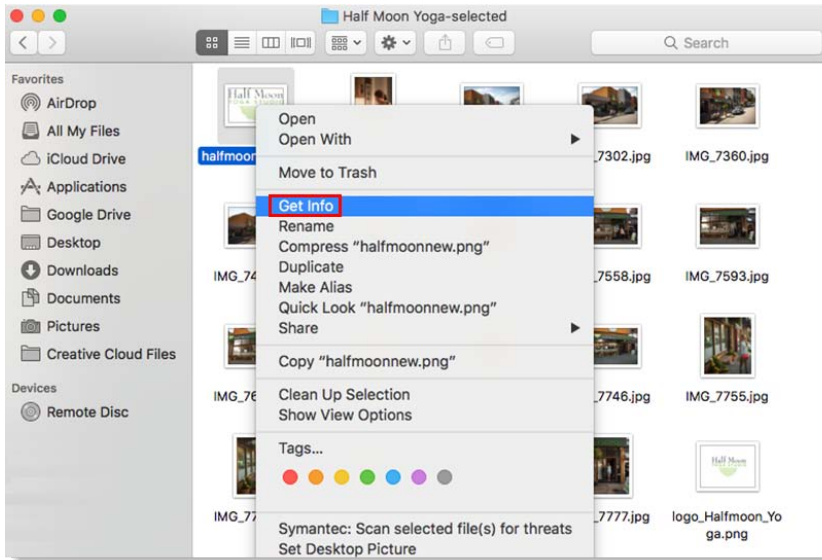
Half Moon Yoga-selected

Search

Favorites
AirDrop
All My Files
iCloud Drive
Applications
Google Drive
Desktop
Downloads
Documents
Pictures
Creative Cloud Files

Devices
Remote Disc

Half Moon
halfmoon
7302.jpg
IMG_7360.jpg
IMG_74
7558.jpg
IMG_7593.jpg
IMG_76
7746.jpg
IMG_7755.jpg
IMG_77
7777.jpg
logo_Halfmoon_Yoga.png

Open
Open With
Move to Trash
Get Info
Rename
Compress "halfmoonnew.png"
Duplicate
Make Alias
Quick Look "halfmoonnew.png"
Share
Copy "halfmoonnew.png"
Clean Up Selection
Show View Options
Tags...
Symantec: Scan selected file(s) for threats
Set Desktop Picture